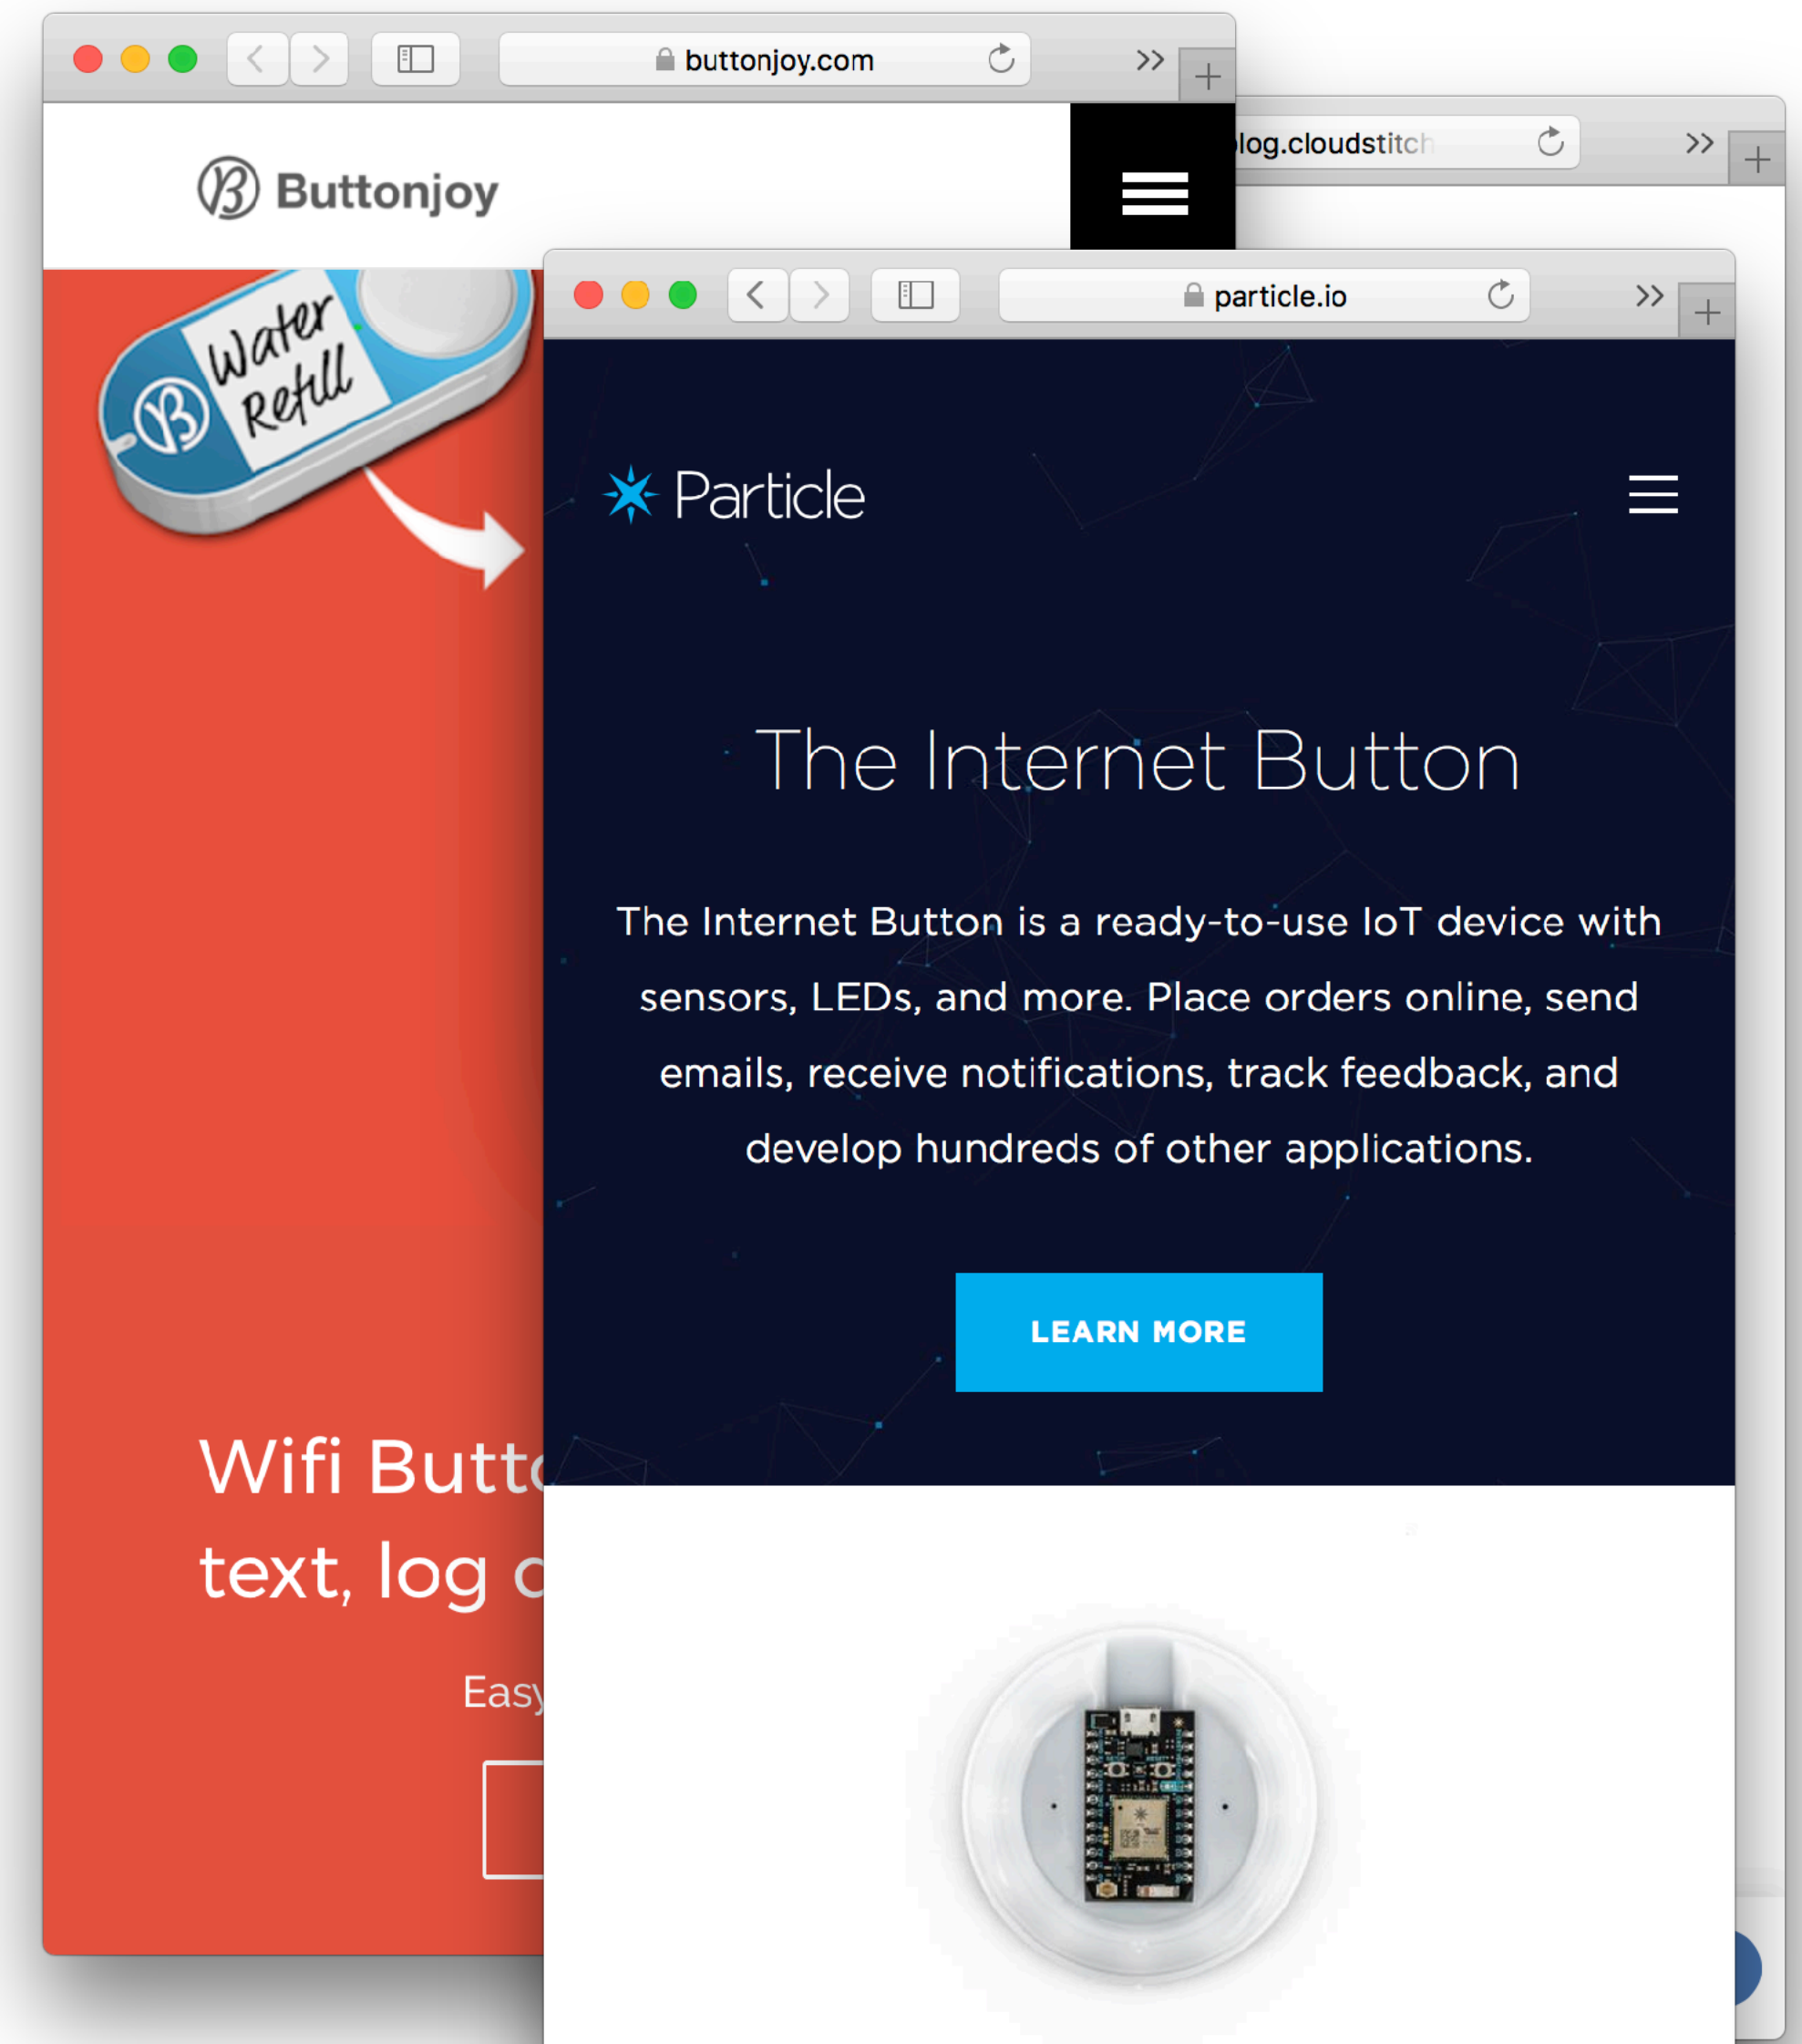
buttonjoy.com

Buttonjoy

Water Refill

log.cloudstitch

particle.io

Particle

The Internet Button

The Internet Button is a ready-to-use IoT device with sensors, LEDs, and more. Place orders online, send emails, receive notifications, track feedback, and develop hundreds of other applications.

LEARN MORE

Wifi Butt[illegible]
text, log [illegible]

Easy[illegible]